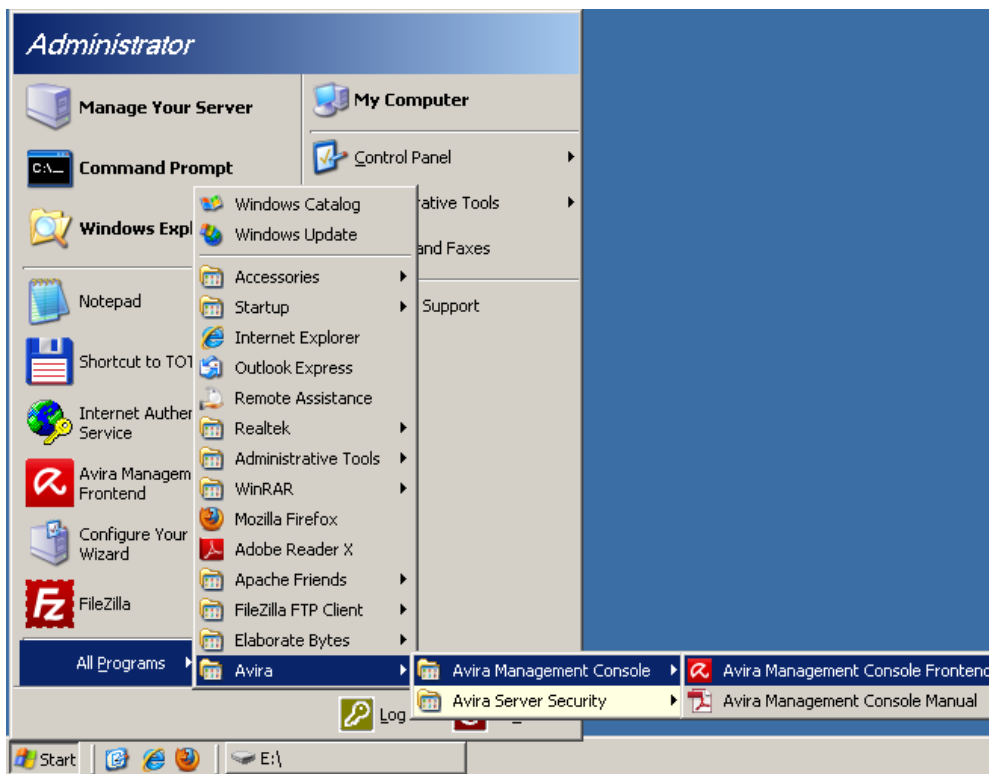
Administrator

Manage Your Server

Command Prompt

Windows Expl

Notepad

Shortcut to TOT

Internet Authen Service

Avira Managem Frontend

Configure Your Wizard

FileZilla

All Programs

My Computer

Control Panel

rative Tools

and Faxes

Support

Windows Catalog
Windows Update
Accessories
Startup
Internet Explorer
Outlook Express
Remote Assistance
Realtek
Administrative Tools
WinRAR
Mozilla Firefox
Adobe Reader X
Apache Friends
FileZilla FTP Client
Elaborate Bytes
Avira

Avira Management Console
Avira Server Security

Avira Management Console Frontend
Avira Management Console Manual

Log

Start

E:\